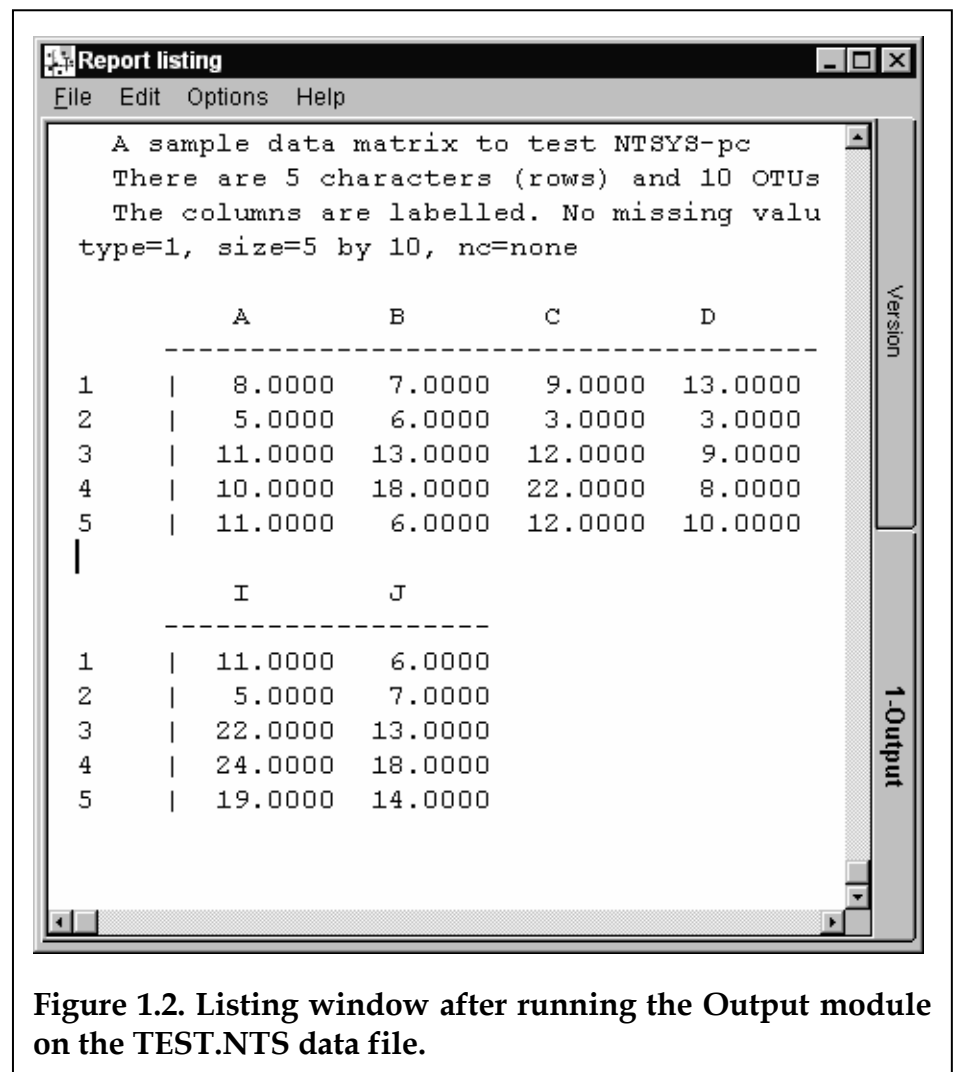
Report listing

File Edit Options Help

A sample data matrix to test NTSYS-pc
There are 5 characters (rows) and 10 OTUs
The columns are labelled. No missing valu
type=1, size=5 by 10, nc=none

| | A | B | C | D |
|---|---|---|---|---|
| 1 | 8.0000 | 7.0000 | 9.0000 | 13.0000 |
| 2 | 5.0000 | 6.0000 | 3.0000 | 3.0000 |
| 3 | 11.0000 | 13.0000 | 12.0000 | 9.0000 |
| 4 | 10.0000 | 18.0000 | 22.0000 | 8.0000 |
| 5 | 11.0000 | 6.0000 | 12.0000 | 10.0000 |

| | I | J |
|---|---|---|
| 1 | 11.0000 | 6.0000 |
| 2 | 5.0000 | 7.0000 |
| 3 | 22.0000 | 13.0000 |
| 4 | 24.0000 | 18.0000 |
| 5 | 19.0000 | 14.0000 |

Version

1-Output

Figure 1.2. Listing window after running the Output module on the TEST.NTS data file.